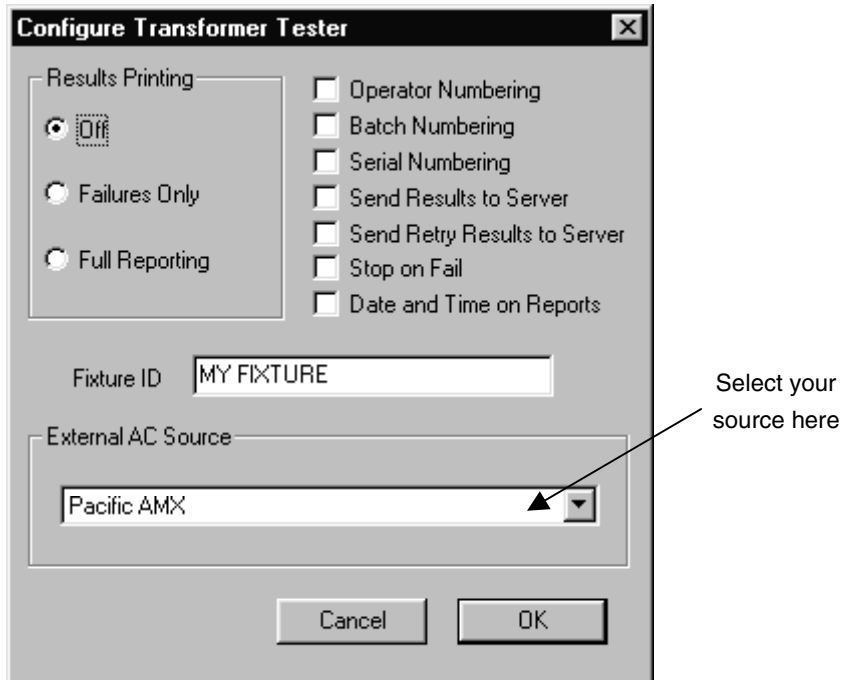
Configure Transformer Tester

Results Printing

Off

Failures Only

Full Reporting

Operator Numbering

Batch Numbering

Serial Numbering

Send Results to Server

Send Retry Results to Server

Stop on Fail

Date and Time on Reports

Fixture ID MY FIXTURE

External AC Source

Pacific AMX

Cancel

OK

Select your source here